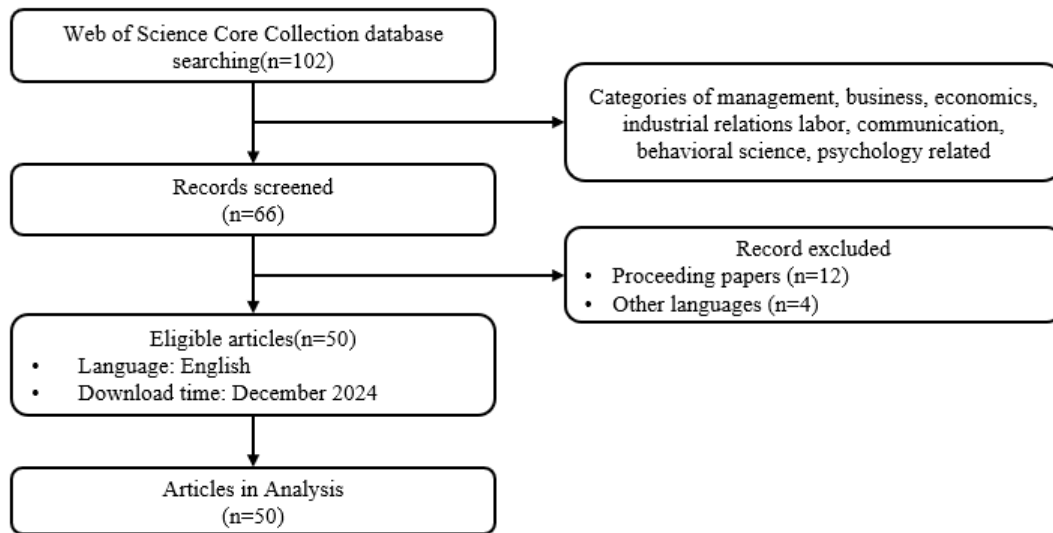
Web of Science Core Collection database searching(n=102)

Categories of management, business, economics, industrial relations labor, communication, behavioral science, psychology related

Records screened
(n=66)

Record excluded
• Proceeding papers (n=12)
• Other languages (n=4)

Eligible articles(n=50)
• Language: English
• Download time: December 2024

Articles in Analysis
(n=50)